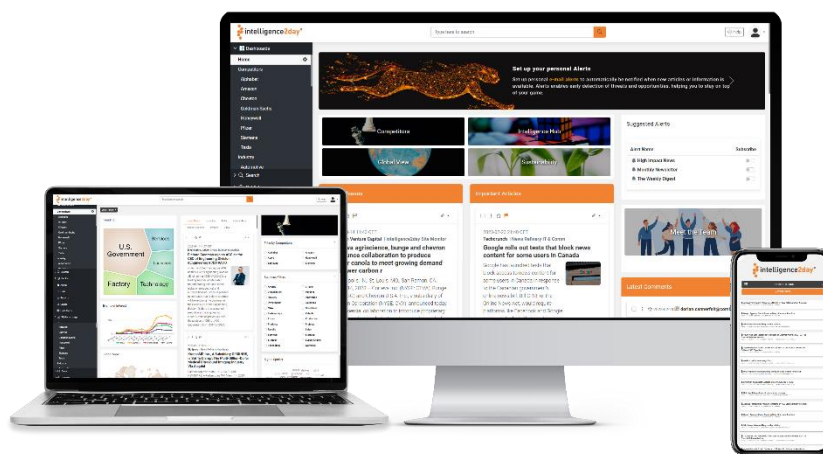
intelligence2day®

Type here to search

Dashboards

Home

Competitors

Alphabet

Amazon

Chevron

Goldman Sachs

Honeywell

Pfizer

Siemens

Tesla

Industry

Automotive

Search

Set up your personal Alerts

Set up personal e-mail alerts to automatically be notified when new articles or information is available. Alerts enables early detection of threats and opportunities, helping you to stay on top of your game.

Competitors

Intelligence Hub

Global View

Sustainability

Suggested Alerts

Alert Name

Subscribe

High Impact News

Monthly Newsletter

The Weekly Digest

Important Articles

Venture Capital | intelligence2day Site Monitor

Google rolls out tests that block news content for some users in Canada

Meet the Team

Latest Comments

U.S. Government

Factory

Tech ways

intelligence2day®